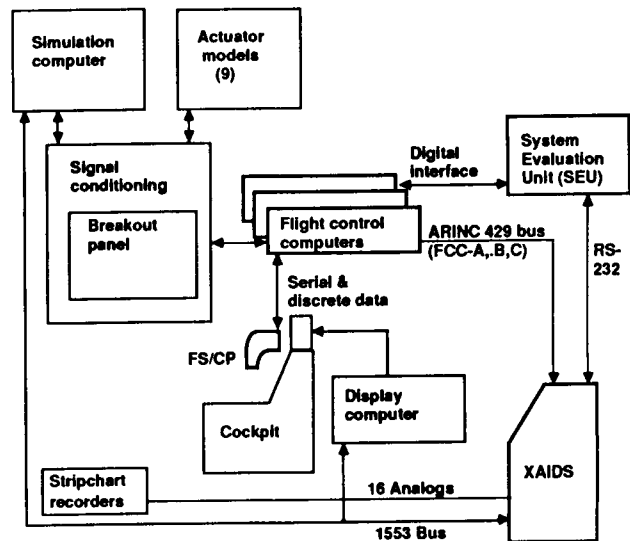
Simulation computer

Actuator models (9)

Signal conditioning

Breakout panel

Digital interface

System Evaluation Unit (SEU)

Flight control computers

ARINC 429 bus (FCC-A,.B,C)

RS-232

Serial & discrete data

FS/CP

Cockpit

Display computer

XAIDS

Stripchart recorders

16 Analogs

1553 Bus